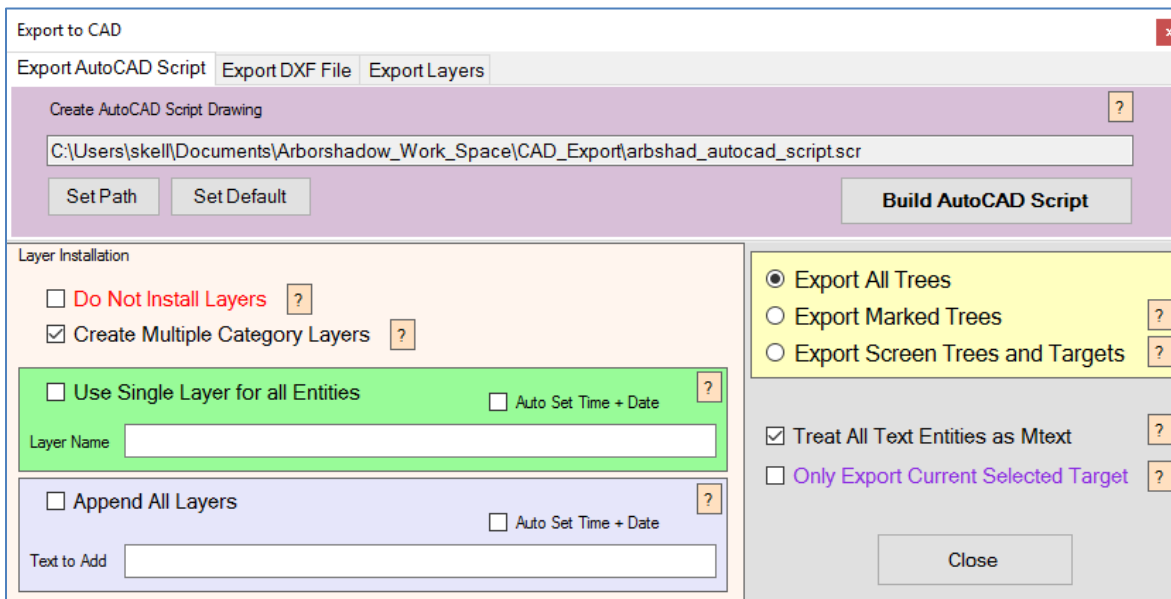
Export to CAD

Export AutoCAD Script | Export DXF File | Export Layers

Create AutoCAD Script Drawing ?

C:\Users\skell\Documents\Arborshadow_Work_Space\CAD_Export\arbshad_autocad_script.scr

Set Path Set Default Build AutoCAD Script

Layer Installation

☐ Do Not Install Layers ?
☑ Create Multiple Category Layers ?

☐ Use Single Layer for all Entities ?
☐ Auto Set Time + Date
Layer Name

☐ Append All Layers ?
☐ Auto Set Time + Date
Text to Add

◉ Export All Trees
○ Export Marked Trees ?
○ Export Screen Trees and Targets ?

☑ Treat All Text Entities as Mtext ?
☐ Only Export Current Selected Target ?

Close